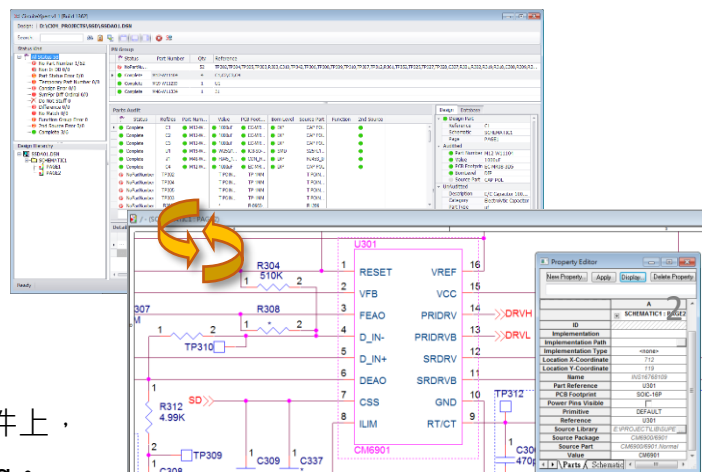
Guide(version) [Build 1082]
Design: D:\CIS\PROJECTS\BSD\BSDA01.DSN
Search:
Status Tree
No Part Number 3/56
Part On (ECO) 0/0
Part Status Error 0/0
Datasheet Part Number 0/0
Complete Error 0/0
Function Diff Dropped 0/0
Do Not Stuff 0
Difference 0/0
No Result 0/0
Function Group Error 0
Test Source Error 0/0
Complete 3/52
Design Directory
BSDA01.DSN
SCHEMATIC1
PAGE1
PAGE2
PN Group
Status
Part Number
Qty
Reference
No Part Nu...
Complete
Complete
Complete
Parts Audit
Status
Refdes
Part Num...
Value
PCB Foot...
Datasheet
Source Part
Function
2nd Source
Complete
NoPartNumber
Design
Datasheet
Design Part
Reference
Schematic
Page
Audited
Part Number
Value
PCB Footprint
Datasheet
Source Part
UnAudited
Description
Category
Ready
/ - (SCHEMATIC1 : PAGE2)
U301
R304
510K
1
2
307
M
R308
1
2
1
2
TP310
R312
4.99K
SD
2
1
TP309
C308
C309
C337
1
RESET
2
VFB
3
FEAO
4
D_IN-
5
D_IN+
6
DEAO
7
CSS
8
ILIM
16
VREF
15
VCC
14
PRIDRV
13
PRIDRVB
12
SRDRV
11
SRDRVB
10
GND
9
RT/CT
DRVH
DRVL
TP312
C30
470
CM6901
Property Editor
New Property...
Apply
Display...
Delete Property
A
SCHEMATIC1 : PAGE2
ID
Implementation
Implementation Path
Implementation Type
<none>
Location X-Coordinate
712
Location Y-Coordinate
119
Name
INS16768108
Part Reference
U301
PCB Footprint
SOIC-16P
Power Pins Visible
Primitive
DEFAULT
Reference
U301
Source Library
E:\PROJECT\LIBS\UPE
Source Package
CM6800/6901
Source Part
CM6800/6901.Normal
Value
CM6901
Parts
Schematic
件上，